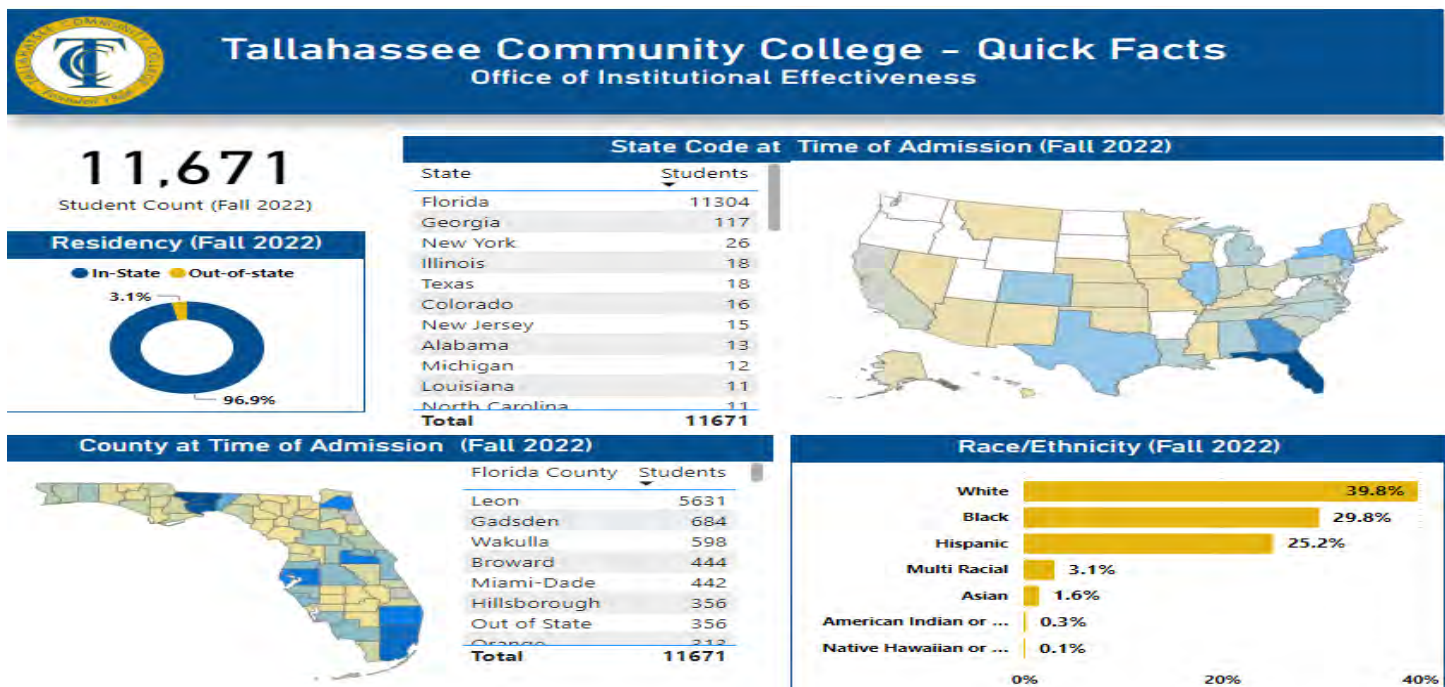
Tallahassee Community College – Quick Facts
Office of Institutional Effectiveness

11,671
Student Count (Fall 2022)

Residency (Fall 2022)
In-State Out-of-state
3.1%
96.9%

State Code at Time of Admission (Fall 2022)

| State | Students |
|---|---|
| Florida | 11304 |
| Georgia | 117 |
| New York | 26 |
| Illinois | 18 |
| Texas | 18 |
| Colorado | 16 |
| New Jersey | 15 |
| Alabama | 13 |
| Michigan | 12 |
| Louisiana | 11 |
| North Carolina | 11 |
| Total | 11671 |

County at Time of Admission (Fall 2022)

| Florida County | Students |
|---|---|
| Leon | 5631 |
| Gadsden | 684 |
| Wakulla | 598 |
| Broward | 444 |
| Miami-Dade | 442 |
| Hillsborough | 356 |
| Out of State | 356 |
| Orange | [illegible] |
| Total | 11671 |

Race/Ethnicity (Fall 2022)
White 39.8%
Black 29.8%
Hispanic 25.2%
Multi Racial 3.1%
Asian 1.6%
American Indian or ... 0.3%
Native Hawaiian or ... 0.1%
0% 20% 40%